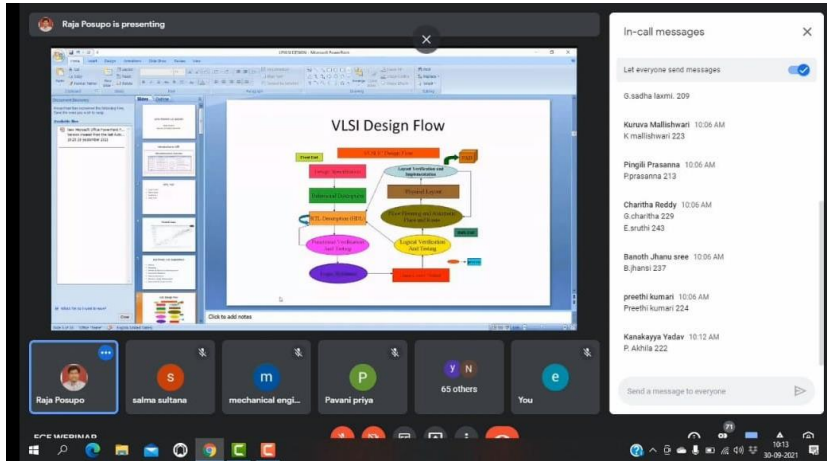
Raja Posupo is presenting

VLSI Design Flow

Click to add notes

In-call messages

Let everyone send messages

G.sadha laxmi. 209

Kuruva Mallishwari 10:06 AM
K mallishwari 223

Pingili Prasanna 10:06 AM
P.prasanna 213

Charitha Reddy 10:06 AM
G.charitha 229
E.sruthi 243

Banoth Jhanu sree 10:06 AM
B.jhansi 237

preethi kumari 10:06 AM
Preethi kumari 224

Kanakayya Yadav 10:12 AM
P. Akhila 222

Send a message to everyone

Raja Posupo
salma sultana
mechanical engi...
Pavani priya
65 others
You

ECE WEBINAR

10:13
30-09-2021